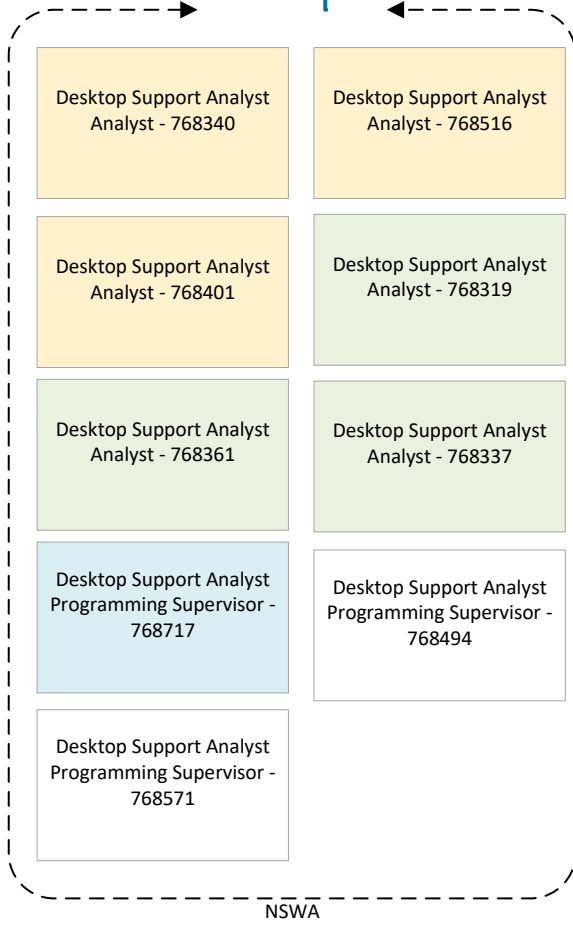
Desktop Support Analyst
Analyst - 768340

Desktop Support Analyst
Analyst - 768516

Desktop Support Analyst
Analyst - 768401

Desktop Support Analyst
Analyst - 768319

Desktop Support Analyst
Analyst - 768361

Desktop Support Analyst
Analyst - 768337

Desktop Support Analyst
Programming Supervisor - 768717

Desktop Support Analyst
Programming Supervisor - 768494

Desktop Support Analyst
Programming Supervisor - 768571

NSWA